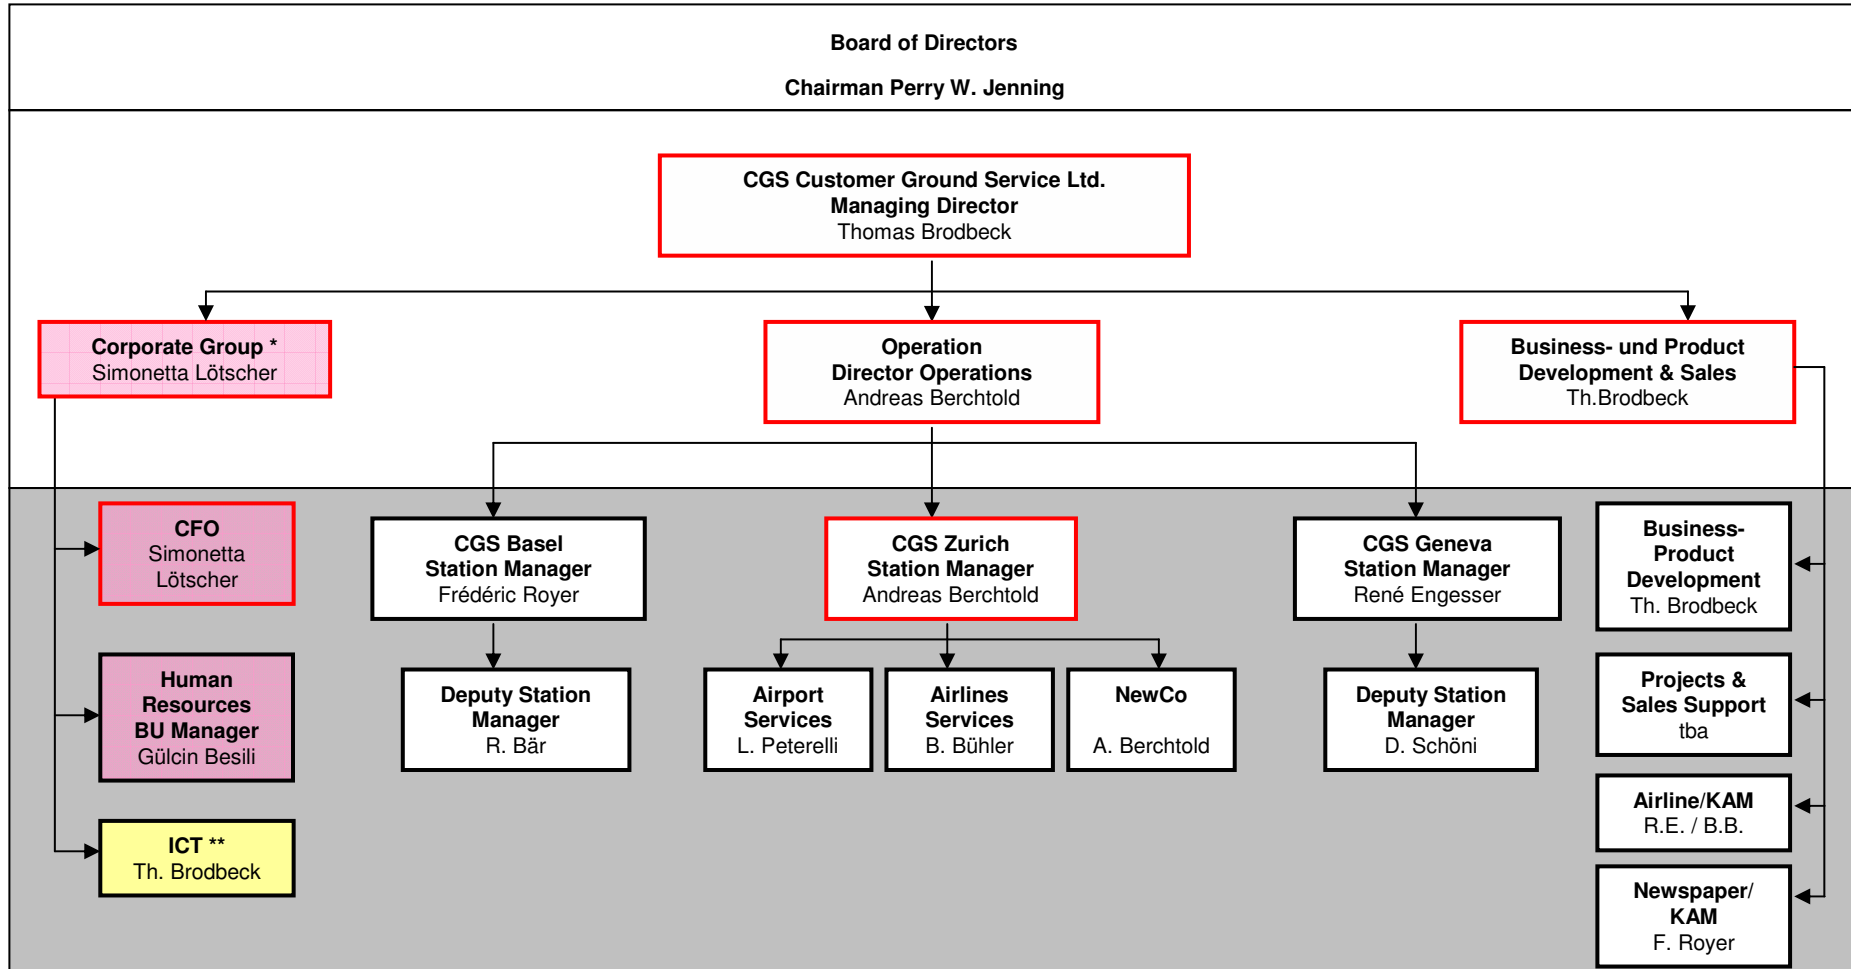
Board of Directors

Chairman Perry W. Jenning

CGS Customer Ground Service Ltd.
Managing Director
Thomas Brodbeck

Corporate Group *
Simonetta Lötscher

Operation
Director Operations
Andreas Berchtold

Business- und Product Development & Sales
Th.Brodbeck

CFO
Simonetta Lötscher

Human Resources BU Manager
Gülcin Besili

ICT **
Th. Brodbeck

CGS Basel
Station Manager
Frédéric Royer

Deputy Station Manager
R. Bär

CGS Zurich
Station Manager
Andreas Berchtold

Airport Services
L. Peterelli

Airlines Services
B. Bühler

NewCo
A. Berchtold

CGS Geneva
Station Manager
René Engesser

Deputy Station Manager
D. Schöni

Business-Product Development
Th. Brodbeck

Projects & Sales Support
tba

Airline/KAM
R.E. / B.B.

Newspaper/ KAM
F. Royer